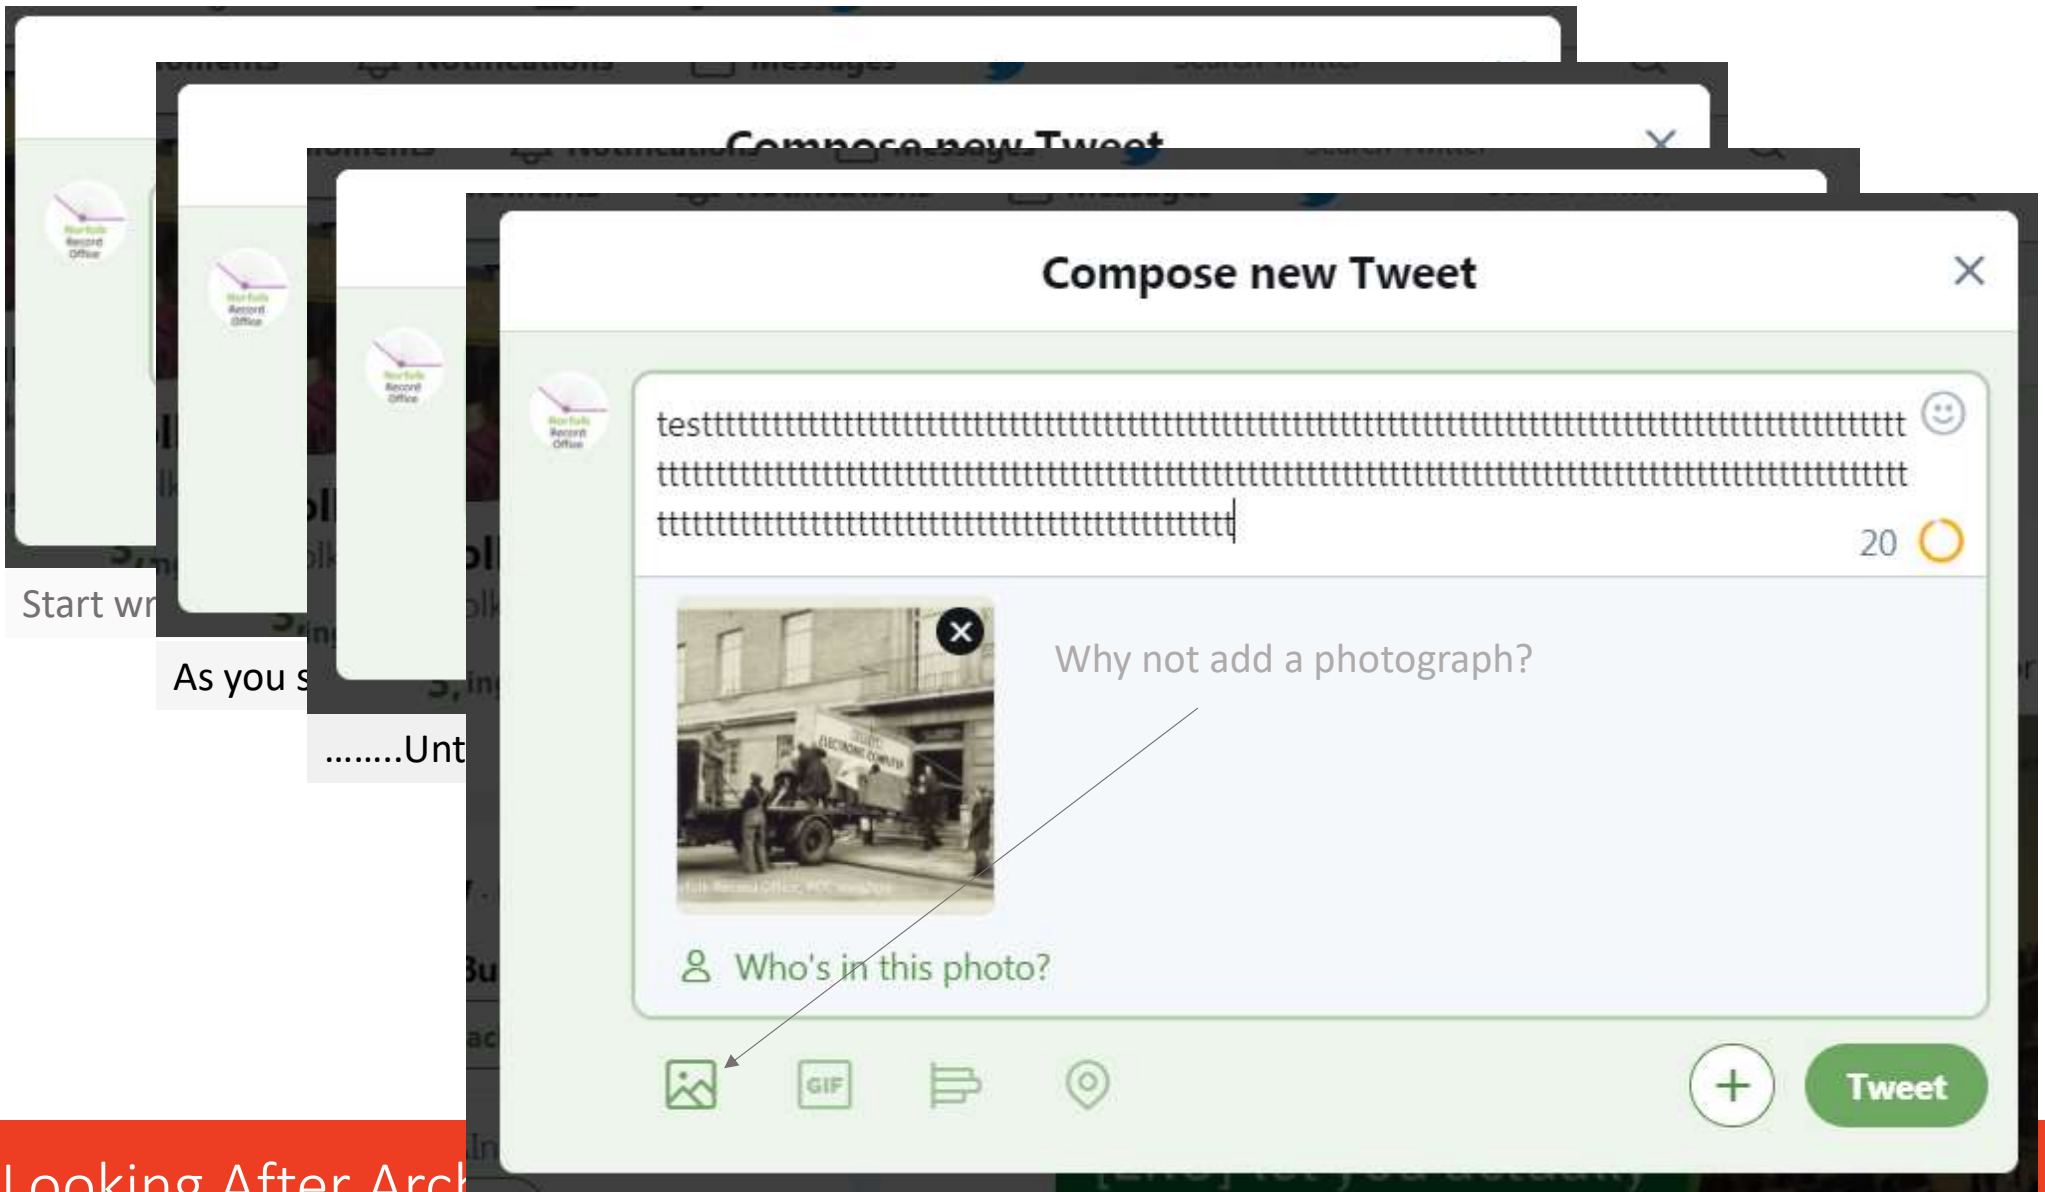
Compose new Tweet

Start wr

As you s

........Unt

Compose new Tweet

testtttttttttttttttttttttttttttttttttttttttttttttttttttttttttttttttttttttttttttttttttttttttttttttttttttttttttttttttttttttttttttttttttttttttttttttttttttttttttttttttttttttttttttttttttttttttttttttttttttttttttttttttttttttttttt

20

Why not add a photograph?

Who's in this photo?

GIF

Tweet

Looking After Arch